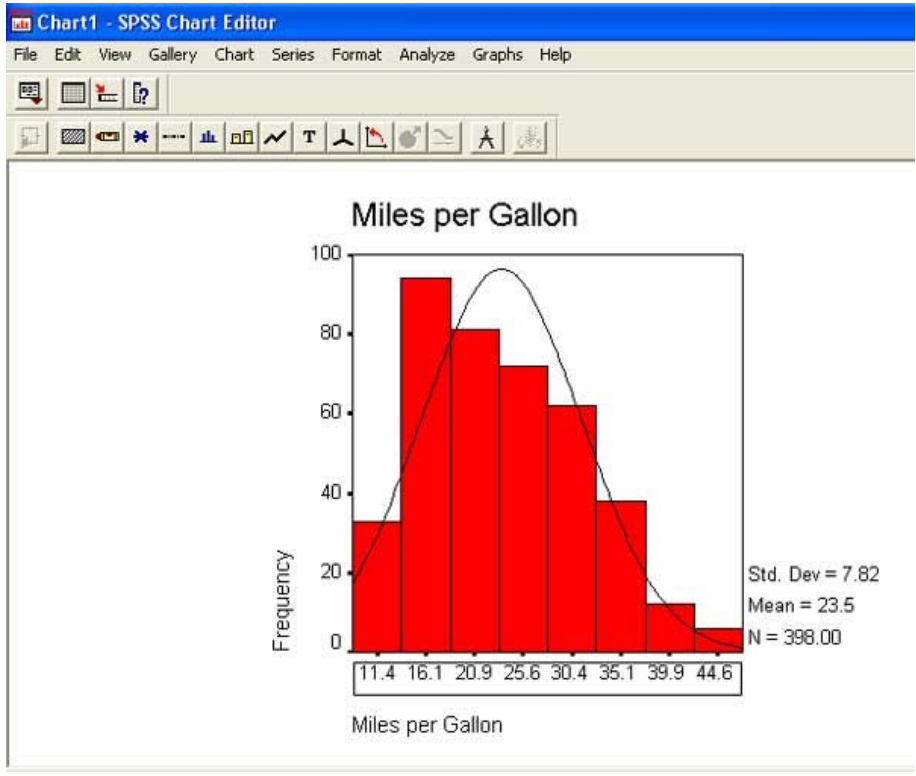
Chart1 - SPSS Chart Editor

File Edit View Gallery Chart Series Format Analyze Graphs Help

T

Miles per Gallon

100
80
60
40
20
0

Frequency

11.4 16.1 20.9 25.6 30.4 35.1 39.9 44.6

Miles per Gallon

Std. Dev = 7.82
Mean = 23.5
N = 398.00